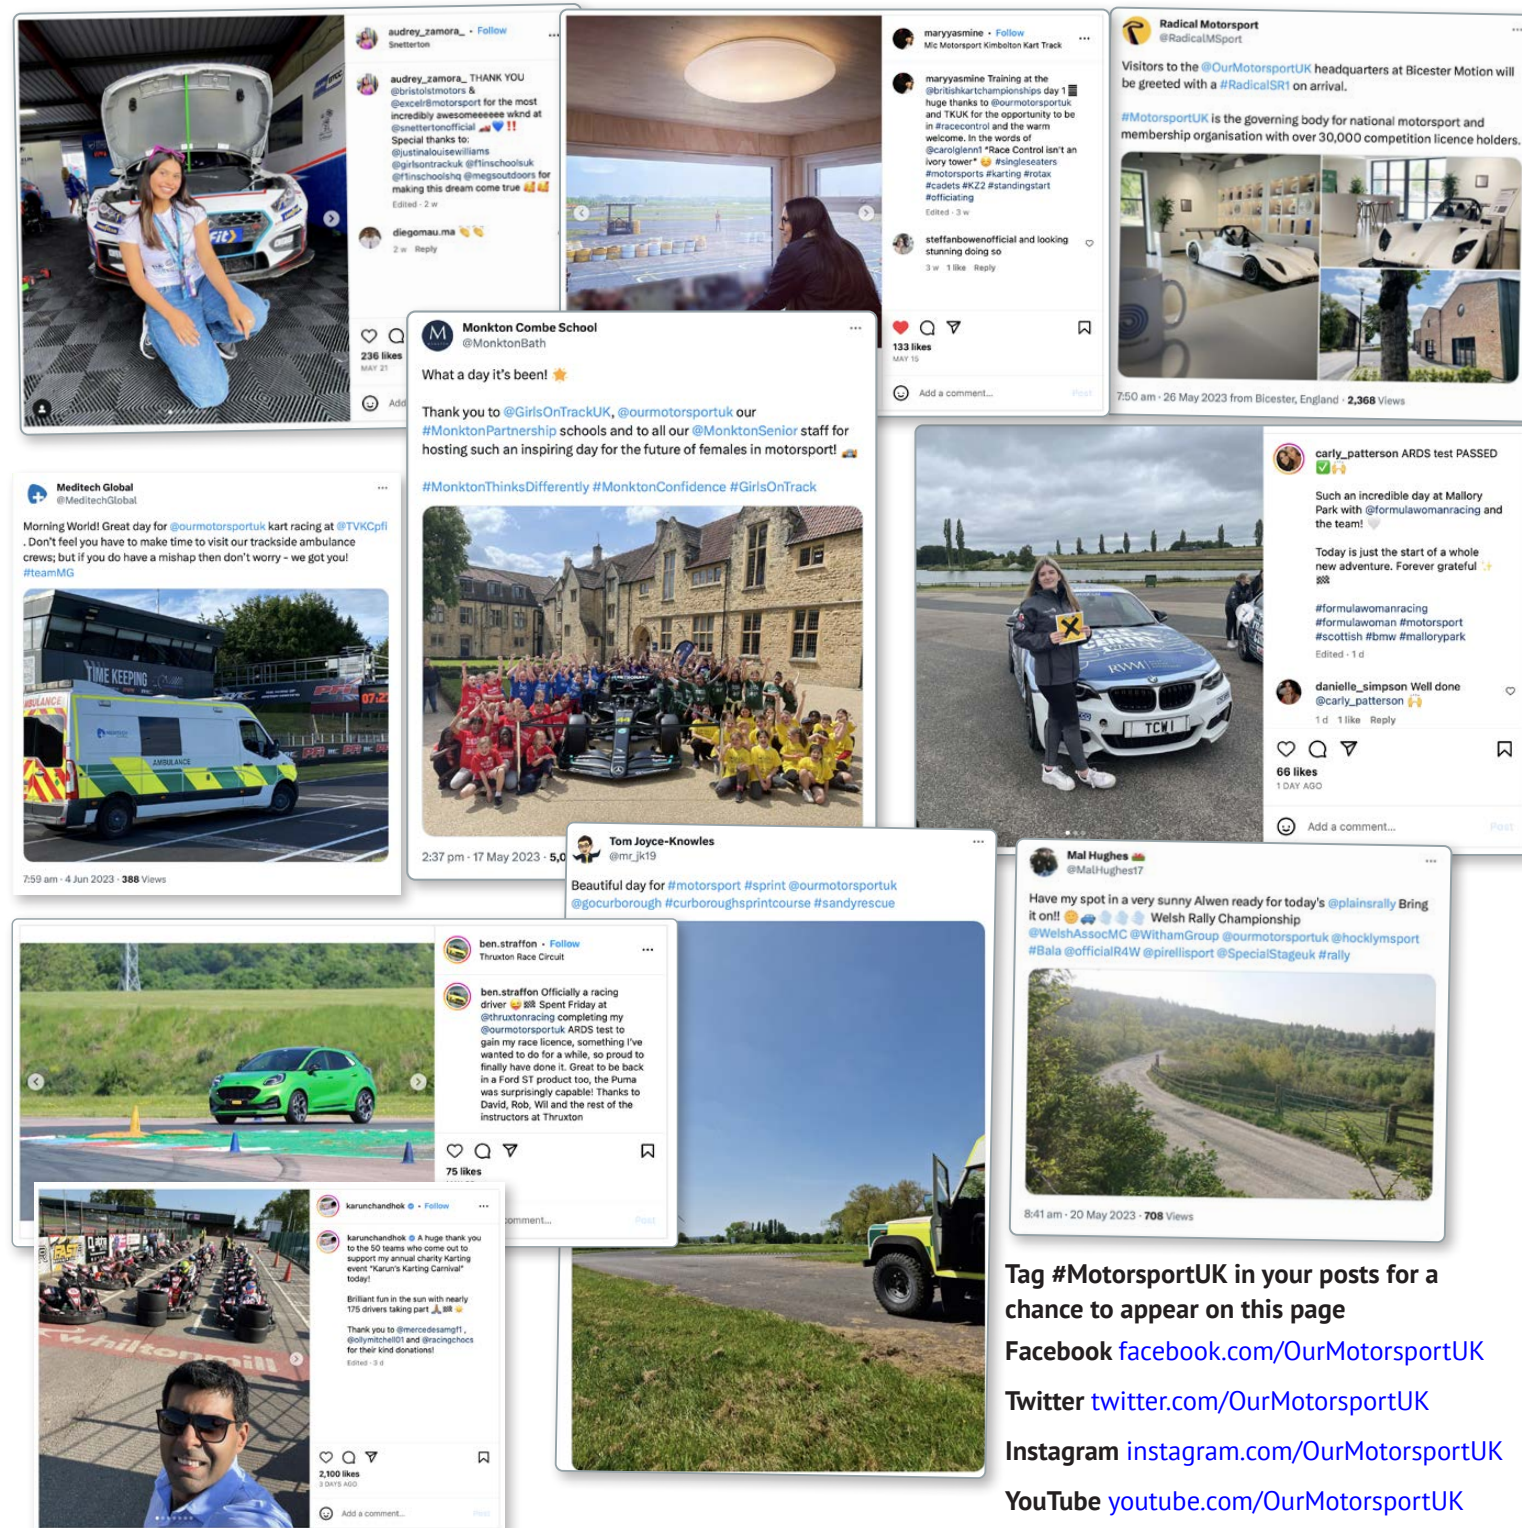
audrey_zamora_ • Follow
Snetterton

audrey_zamora_ THANK YOU @bristolstmotors & @excel8motorsport for the most incredibly awesomeeeeee wknd at @snettertonofficial !! Special thanks to: @justinalouisewilliams @girlsontrackuk @f1inschoolsuk @f1inschoolshq @megsoutdoors for making this dream come true
Edited · 2 w

diegomau.ma
2 w Reply

236 likes
MAY 21

maryyasmine • Follow
M/c Motorsport Kimbolton Kart Track

maryyasmine Training at the @britishkartchampionships day 1 huge thanks to @ourmotorsportuk and TKUK for the opportunity to be in #racecontrol and the warm welcome. In the words of @carolglenn1 "Race Control isn't an ivory tower" #singleseaters #motorsports #karting #rotax #cadets #KZ2 #standingstart #officiating
Edited · 3 w

steffanbowenofficial and looking stunning doing so
3 w 1 like Reply

133 likes
MAY 15

Add a comment...

Radical Motorsport
@RadicalMSport

Visitors to the @OurMotorsportUK headquarters at Bicester Motion will be greeted with a #RadicalSR1 on arrival.

#MotorsportUK is the governing body for national motorsport and membership organisation with over 30,000 competition licence holders.

7:50 am · 26 May 2023 from Bicester, England · 2,368 Views

Monkton Combe School
@MonktonBath

What a day it's been!

Thank you to @GirlsOnTrackUK, @ourmotorsportuk our #MonktonPartnership schools and to all our @MonktonSenior staff for hosting such an inspiring day for the future of females in motorsport!

#MonktonThinksDifferently #MonktonConfidence #GirlsOnTrack

2:37 pm · 17 May 2023 · 5,0

Meditech Global
@MeditechGlobal

Morning World! Great day for @ourmotorsportuk kart racing at @TVKCpfi . Don't feel you have to make time to visit our trackside ambulance crews; but if you do have a mishap then don't worry – we got you! #teamMG

7:59 am · 4 Jun 2023 · 388 Views

carly_patterson ARDS test PASSED

Such an incredible day at Mallory Park with @formulawomanracing and the team!

Today is just the start of a whole new adventure. Forever grateful

#formulawomanracing #formulawoman #motorsport #scottish #bmw #mallorypark
Edited · 1 d

danielle_simpson Well done @carly_patterson
1 d 1 like Reply

66 likes
1 DAY AGO

Add a comment...

Tom Joyce-Knowles
@mr_jk19

Beautiful day for #motorsport #sprint @ourmotorsportuk @gocurborough #curboroughsprintcourse #sandyrescue

Mal Hughes
@MalHughes17

Have my spot in a very sunny Alwen ready for today's @plainsrally Bring it on!! Welsh Rally Championship @WelshAssocMC @WithamGroup @ourmotorsportuk @hocklymsport #Bala @officialR4W @pirellisport @SpecialStageuk #rally

8:41 am · 20 May 2023 · 708 Views

ben.straffon • Follow
Thruxton Race Circuit

ben.straffon Officially a racing driver Spent Friday at @thruxtonracing completing my @ourmotorsportuk ARDS test to gain my race licence, something I've wanted to do for a while, so proud to finally have done it. Great to be back in a Ford ST product too, the Puma was surprisingly capable! Thanks to David, Rob, Wil and the rest of the instructors at Thruxton

75 likes

karunchandhok • Follow

karunchandhok A huge thank you to the 50 teams who come out to support my annual charity Karting event "Karun's Karting Carnival" today!

Brilliant fun in the sun with nearly 175 drivers taking part

Thank you to @mercedesamgf1, @ollymitchell01 and @racingchocs for their kind donations!
Edited · 3 d

2,100 likes
3 DAYS AGO

Add a comment...

Tag #MotorsportUK in your posts for a chance to appear on this page
Facebook facebook.com/OurMotorsportUK
Twitter twitter.com/OurMotorsportUK
Instagram instagram.com/OurMotorsportUK
YouTube youtube.com/OurMotorsportUK